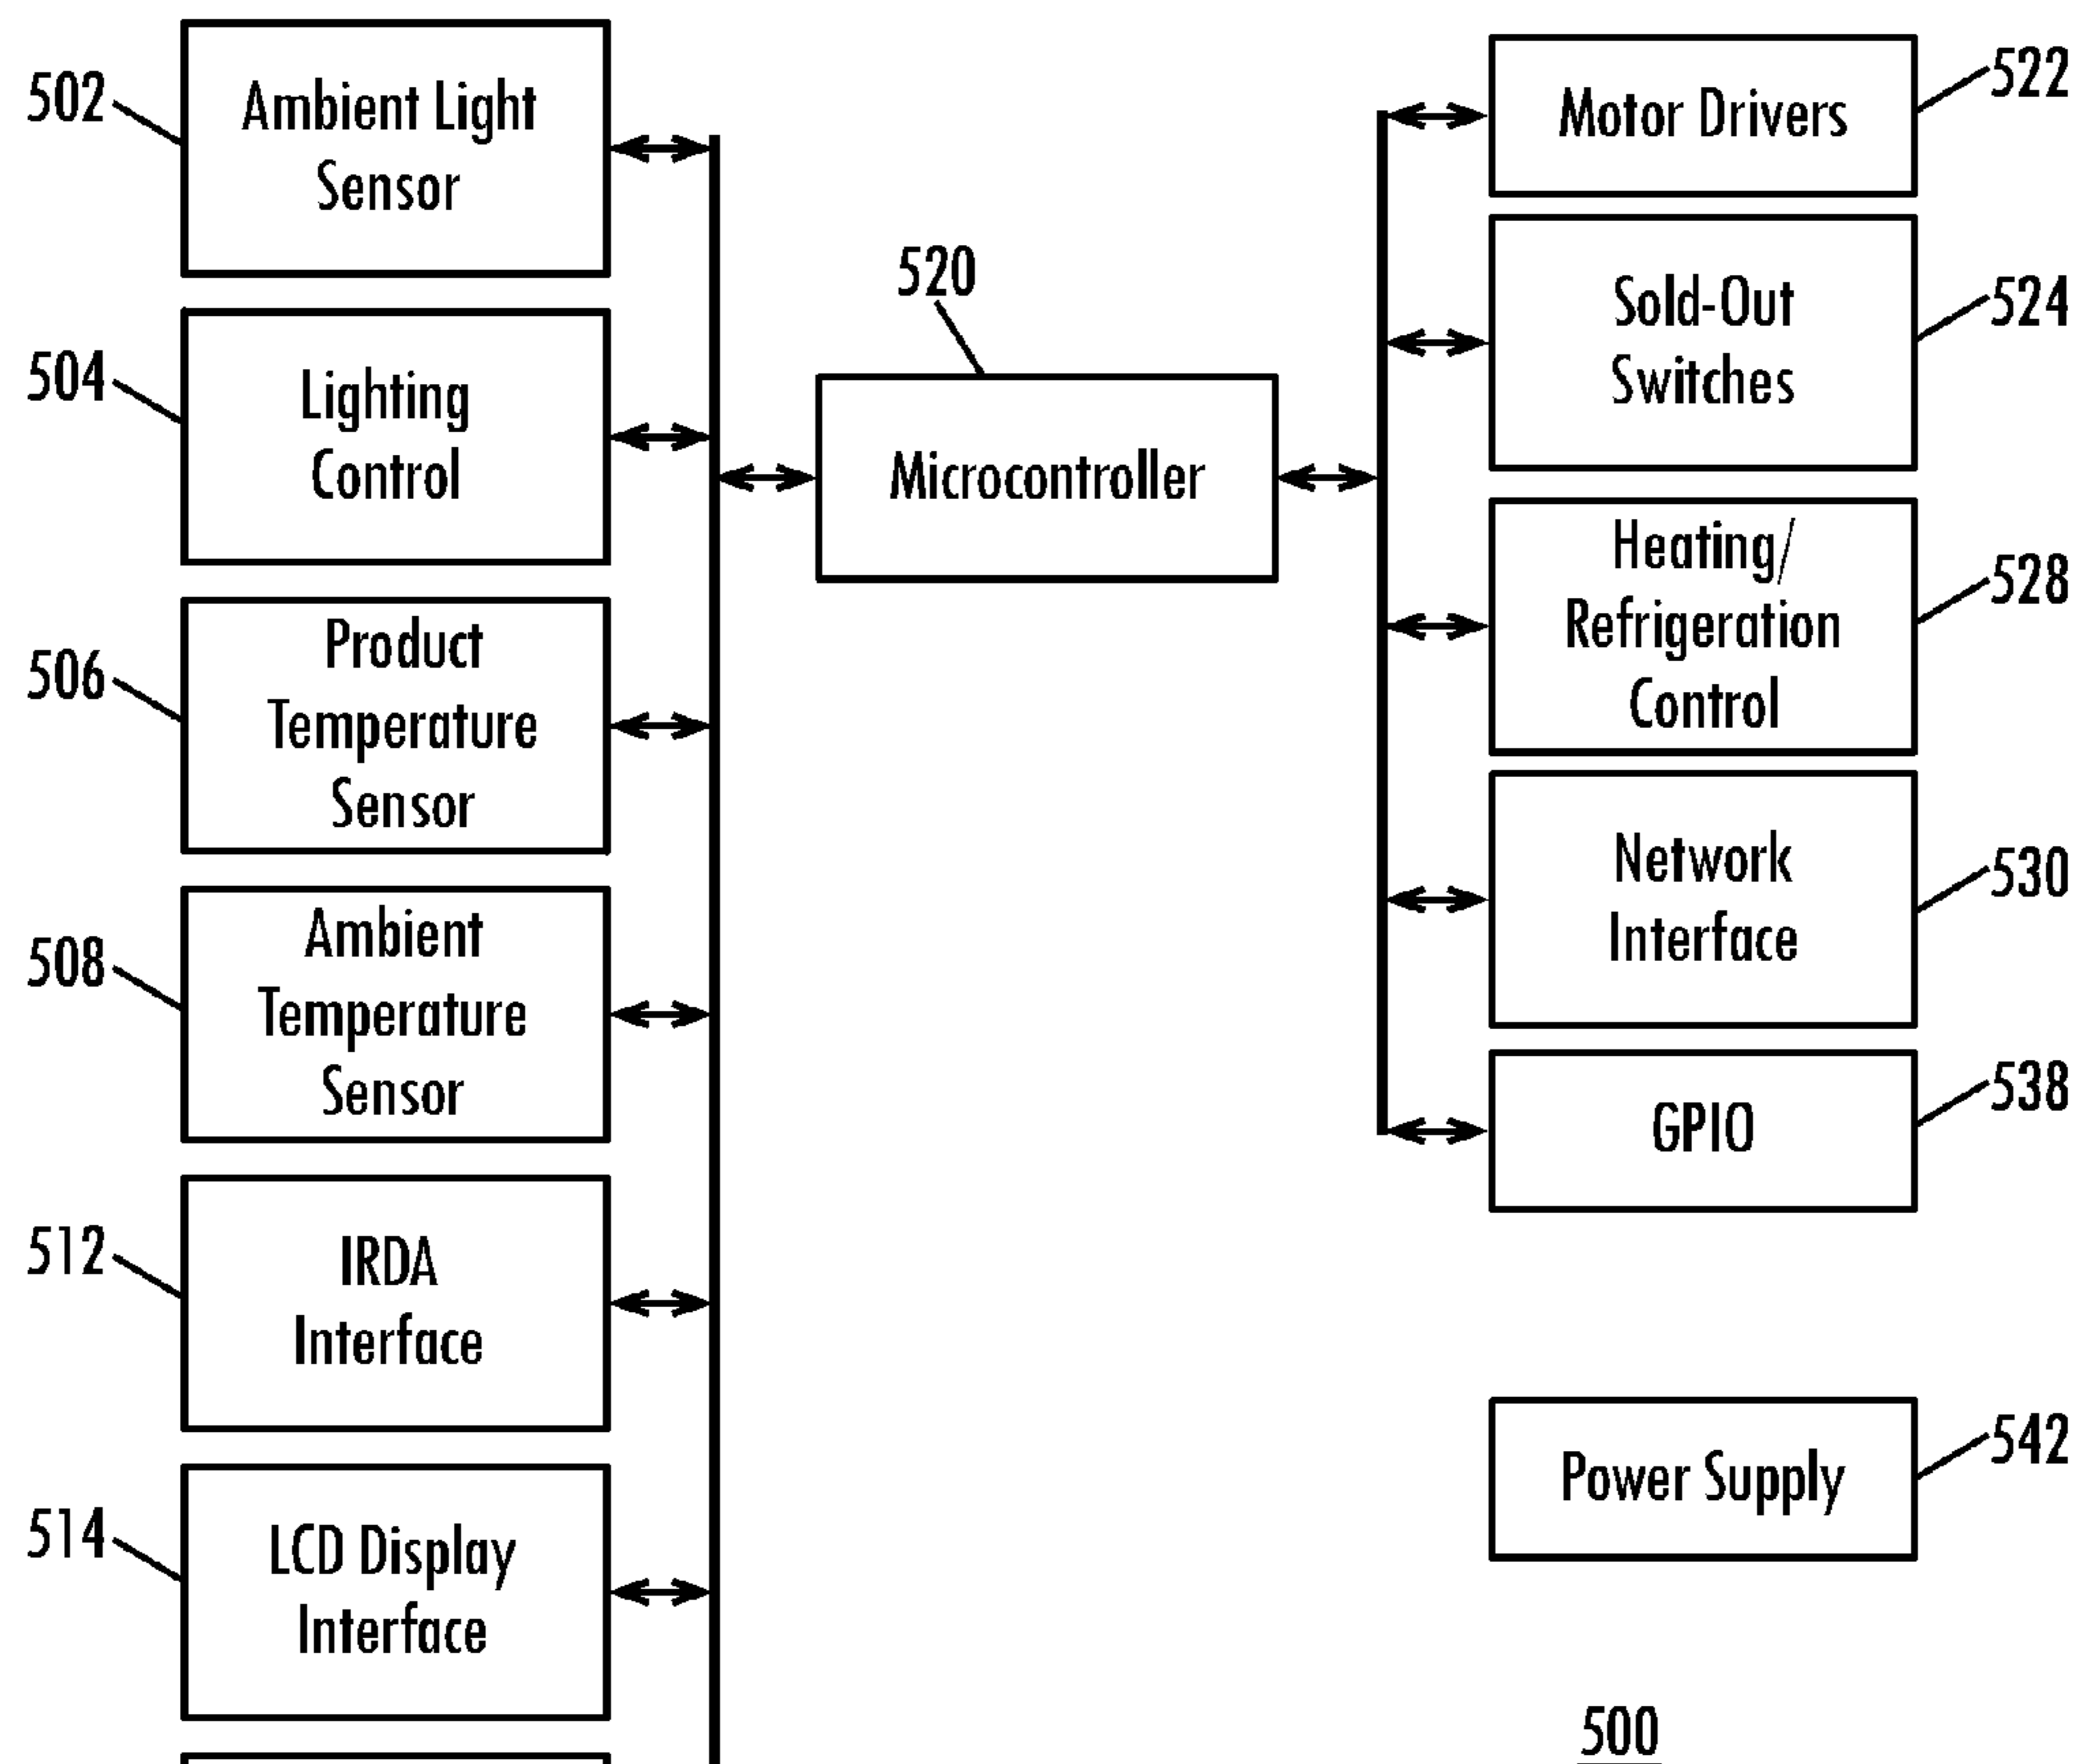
502
Ambient Light Sensor

504
Lighting Control

506
Product Temperature Sensor

508
Ambient Temperature Sensor

512
IRDA Interface

514
LCD Display Interface

520
Microcontroller

Motor Drivers
522

Sold-Out Switches
524

Heating/ Refrigeration Control
528

Network Interface
530

GPIO
538

Power Supply
542

500